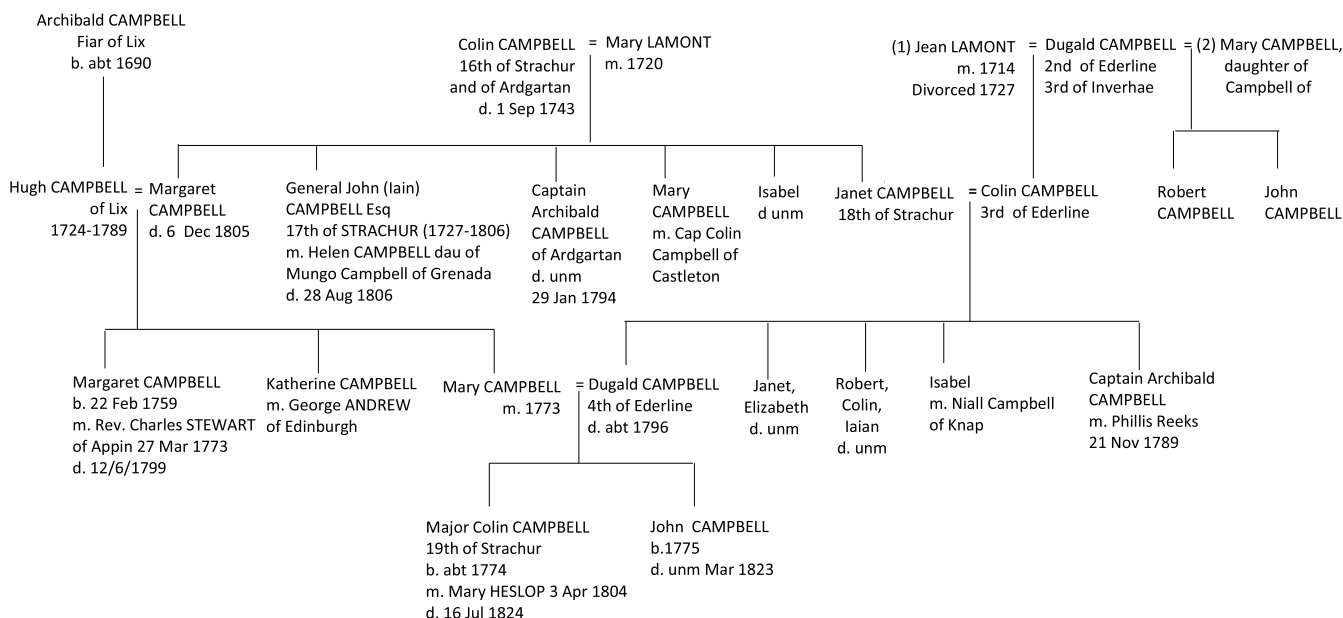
Archibald CAMPBELL
Fiar of Lix
b. abt 1690

Colin CAMPBELL = Mary LAMONT
16th of Strachur m. 1720
and of Ardgartan
d. 1 Sep 1743

(1) Jean LAMONT = Dugald CAMPBELL = (2) Mary CAMPBELL,
m. 1714 2nd of Ederline daughter of
Divorced 1727 3rd of Inverhae Campbell of

Hugh CAMPBELL = Margaret
of Lix CAMPBELL
1724-1789 d. 6 Dec 1805

General John (Iain)
CAMPBELL Esq
17th of STRACHUR (1727-1806)
m. Helen CAMPBELL dau of
Mungo Campbell of Grenada
d. 28 Aug 1806

Captain
Archibald
CAMPBELL
of Ardgartan
d. unm
29 Jan 1794

Mary
CAMPBELL
m. Cap Colin
Campbell of
Castleton

Isabel
d unm

Janet CAMPBELL = Colin CAMPBELL
18th of Strachur 3rd of Ederline

Robert
CAMPBELL

John
CAMPBELL

Margaret CAMPBELL
b. 22 Feb 1759
m. Rev. Charles STEWART
of Appin 27 Mar 1773
d. 12/6/1799

Katherine CAMPBELL
m. George ANDREW
of Edinburgh

Mary CAMPBELL = Dugald CAMPBELL
m. 1773 4th of Ederline
d. abt 1796

Janet,
Elizabeth
d. unm

Robert,
Colin,
Iaian
d. unm

Isabel
m. Niall Campbell
of Knap

Captain Archibald
CAMPBELL
m. Phillis Reeks
21 Nov 1789

Major Colin CAMPBELL
19th of Strachur
b. abt 1774
m. Mary HESLOP 3 Apr 1804
d. 16 Jul 1824

John CAMPBELL
b.1775
d. unm Mar 1823